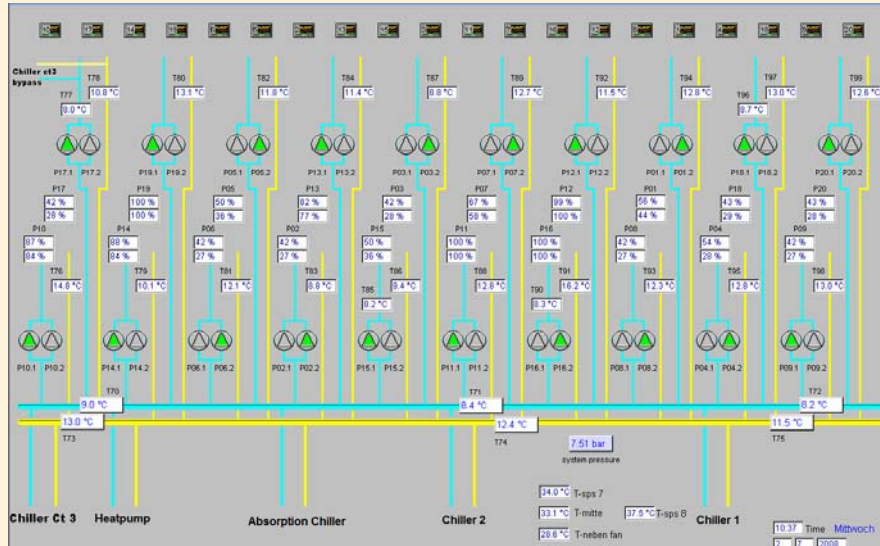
Chiller ct3 bypass

T77
9.0 °C
T78
10.8 °C
T80
13.1 °C
T82
11.8 °C
T84
11.4 °C
T87
8.8 °C
T89
12.7 °C
T92
11.5 °C
T94
12.8 °C
T96
8.7 °C
T97
13.0 °C
T99
12.6 °C

P17.1 P17.2
P19.1 P19.2
P05.1 P05.2
P13.1 P13.2
P03.1 P03.2
P07.1 P07.2
P12.1 P12.2
P01.1 P01.2
P18.1 P18.2
P20.1 P20.2

P17
42 %
28 %
P19
100 %
100 %
P05
50 %
36 %
P13
82 %
77 %
P03
42 %
28 %
P07
67 %
58 %
P12
99 %
100 %
P01
56 %
44 %
P18
43 %
29 %
P20
43 %
28 %

P10
87 %
84 %
P14
88 %
84 %
P06
42 %
27 %
P02
42 %
27 %
P15
50 %
36 %
P11
100 %
100 %
P16
100 %
100 %
P08
42 %
27 %
P04
54 %
28 %
P09
42 %
27 %

T76
14.8 °C
T79
10.1 °C
T81
12.1 °C
T83
8.8 °C
T85
8.2 °C
T86
9.4 °C
T88
12.8 °C
T90
8.3 °C
T91
16.2 °C
T93
12.3 °C
T95
12.8 °C
T98
13.0 °C

P10.1 P10.2
P14.1 P14.2
P06.1 P06.2
P02.1 P02.2
P15.1 P15.2
P11.1 P11.2
P16.1 P16.2
P08.1 P08.2
P04.1 P04.2
P09.1 P09.2

T70
9.0 °C
13.0 °C
T73
T71
8.4 °C
12.4 °C
T74
T72
8.2 °C
11.5 °C
T75

7.51 bar
system pressure

34.0 °C T-sps 7
33.1 °C T-mitte
37.5 °C T-sps 8
28.6 °C T-neben fan

Chiller Ct 3
Heatpump
Absorption Chiller
Chiller 2
Chiller 1

10:37 Time Mittwoch
2 7 2008